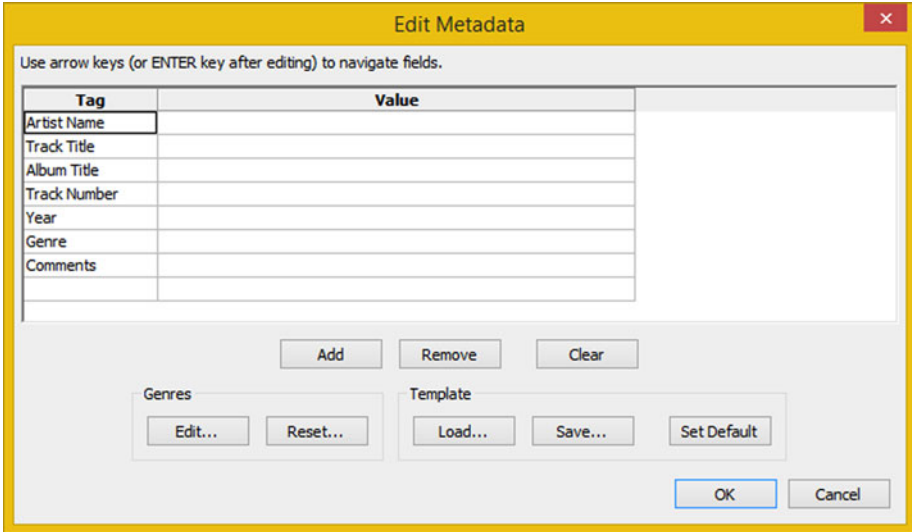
Edit Metadata

×

Use arrow keys (or ENTER key after editing) to navigate fields.

| Tag | Value |
|---|---|
| Artist Name | |
| Track Title | |
| Album Title | |
| Track Number | |
| Year | |
| Genre | |
| Comments | |
| | |

Add Remove Clear

Genres
Edit... Reset...

Template
Load... Save... Set Default

OK Cancel